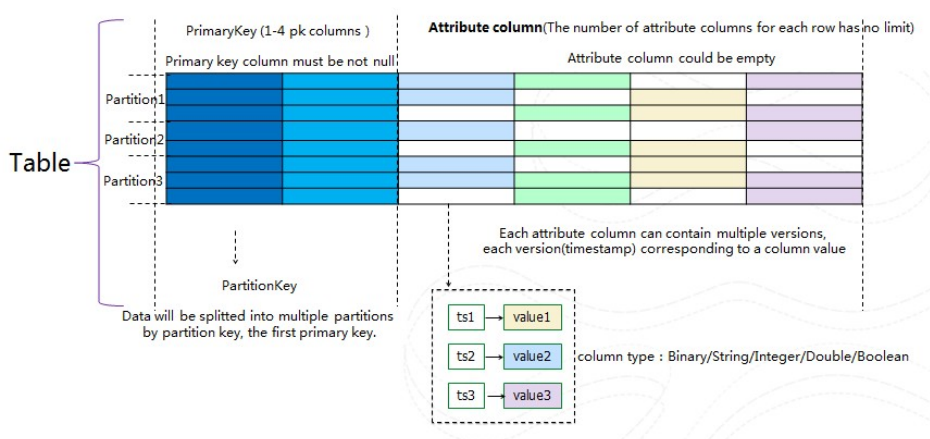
PrimaryKey (1-4 pk columns )

Attribute column(The number of attribute columns for each row has no limit)

Primary key column must be not null

Attribute column could be empty

Table

Partition1

Partition2

Partition3

Each attribute column can contain multiple versions, each version(timestamp) corresponding to a column value

PartitionKey

Data will be splitted into multiple partitions by partition key, the first primary key.

ts1 value1

ts2 value2

ts3 value3

column type : Binary/String/Integer/Double/Boolean